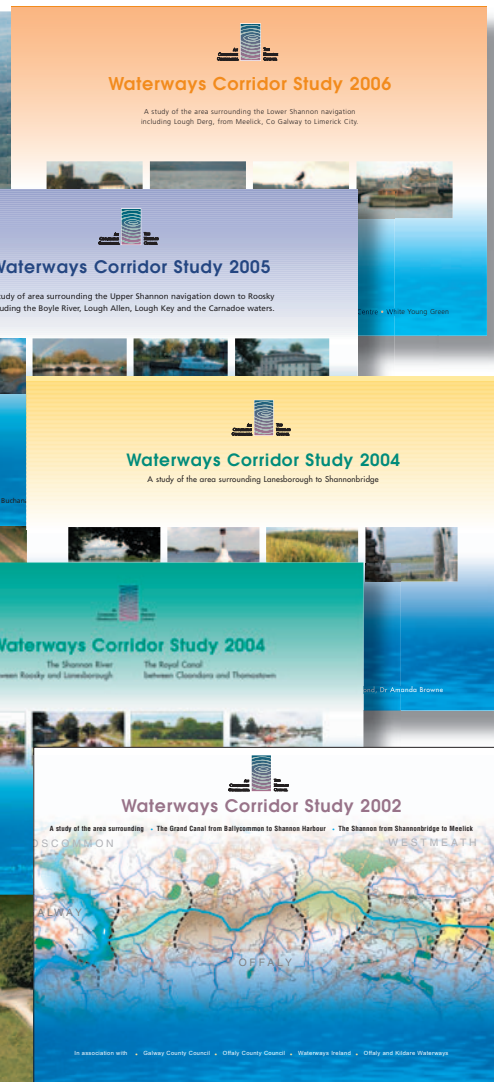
Waterways Corridor Study 2006

A study of the area surrounding the Lower Shannon navigation including Lough Derg, from Meelick, Co Galway to Limerick City.

Waterways Corridor Study 2005

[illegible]tudy of area surrounding the Upper Shannon navigation down to Roosky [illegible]uding the Boyle River, Lough Allen, Lough Key and the Carnadoe waters.

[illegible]Centre • White Young Green

Waterways Corridor Study 2004

A study of the area surrounding Lanesborough to Shannonbridge

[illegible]Buchan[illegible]

Waterways Corridor Study 2004

The Shannon River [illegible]tween Roosky and Lanesborough

The Royal Canal between Cloondara and Thomastown

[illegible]ond, Dr Amanda Browne

Waterways Corridor Study 2002

A study of the area surrounding • The Grand Canal from Ballycommon to Shannon Harbour • The Shannon from Shannonbridge to Meelick

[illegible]OSCOMMON

WESTMEATH

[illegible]ALWAY

OFFALY

In association with • Galway County Council • Offaly County Council • Waterways Ireland • Offaly and Kildare Waterways